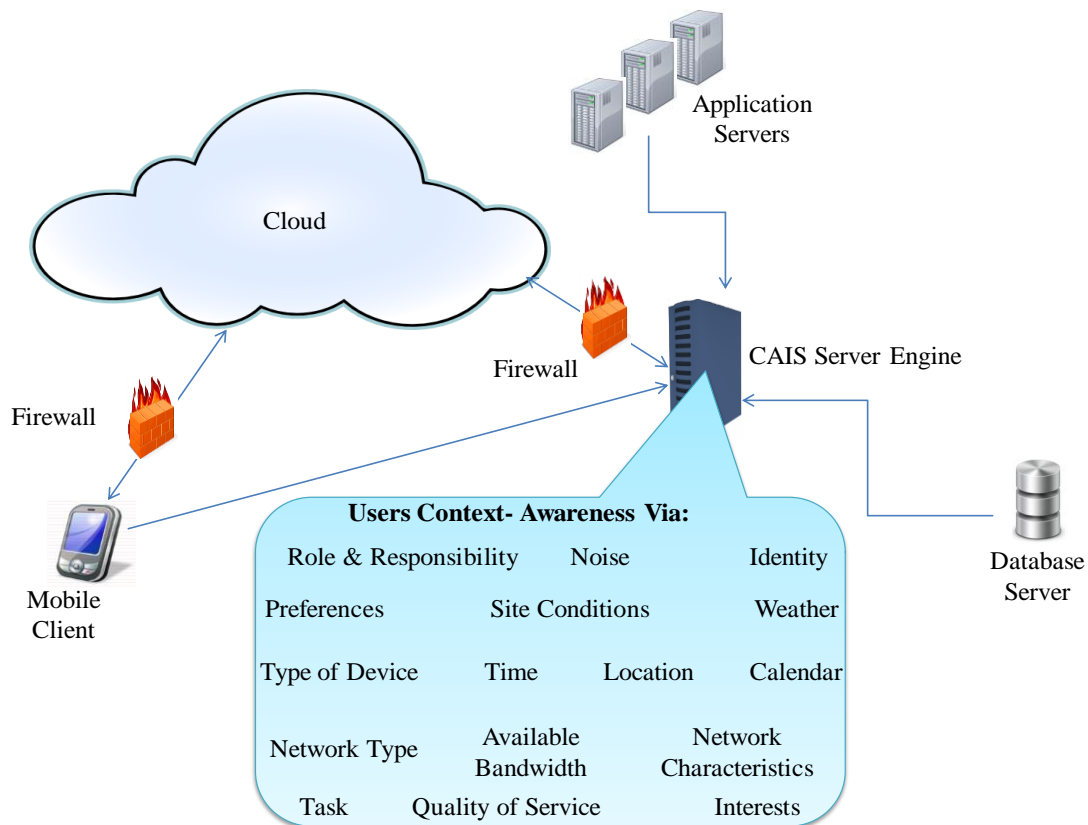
Application Servers

Cloud

Firewall

CAIS Server Engine

Firewall

Mobile Client

Users Context- Awareness Via:

Role & Responsibility
Noise
Identity
Preferences
Site Conditions
Weather
Type of Device
Time
Location
Calendar
Network Type
Available Bandwidth
Network Characteristics
Task
Quality of Service
Interests

Database Server